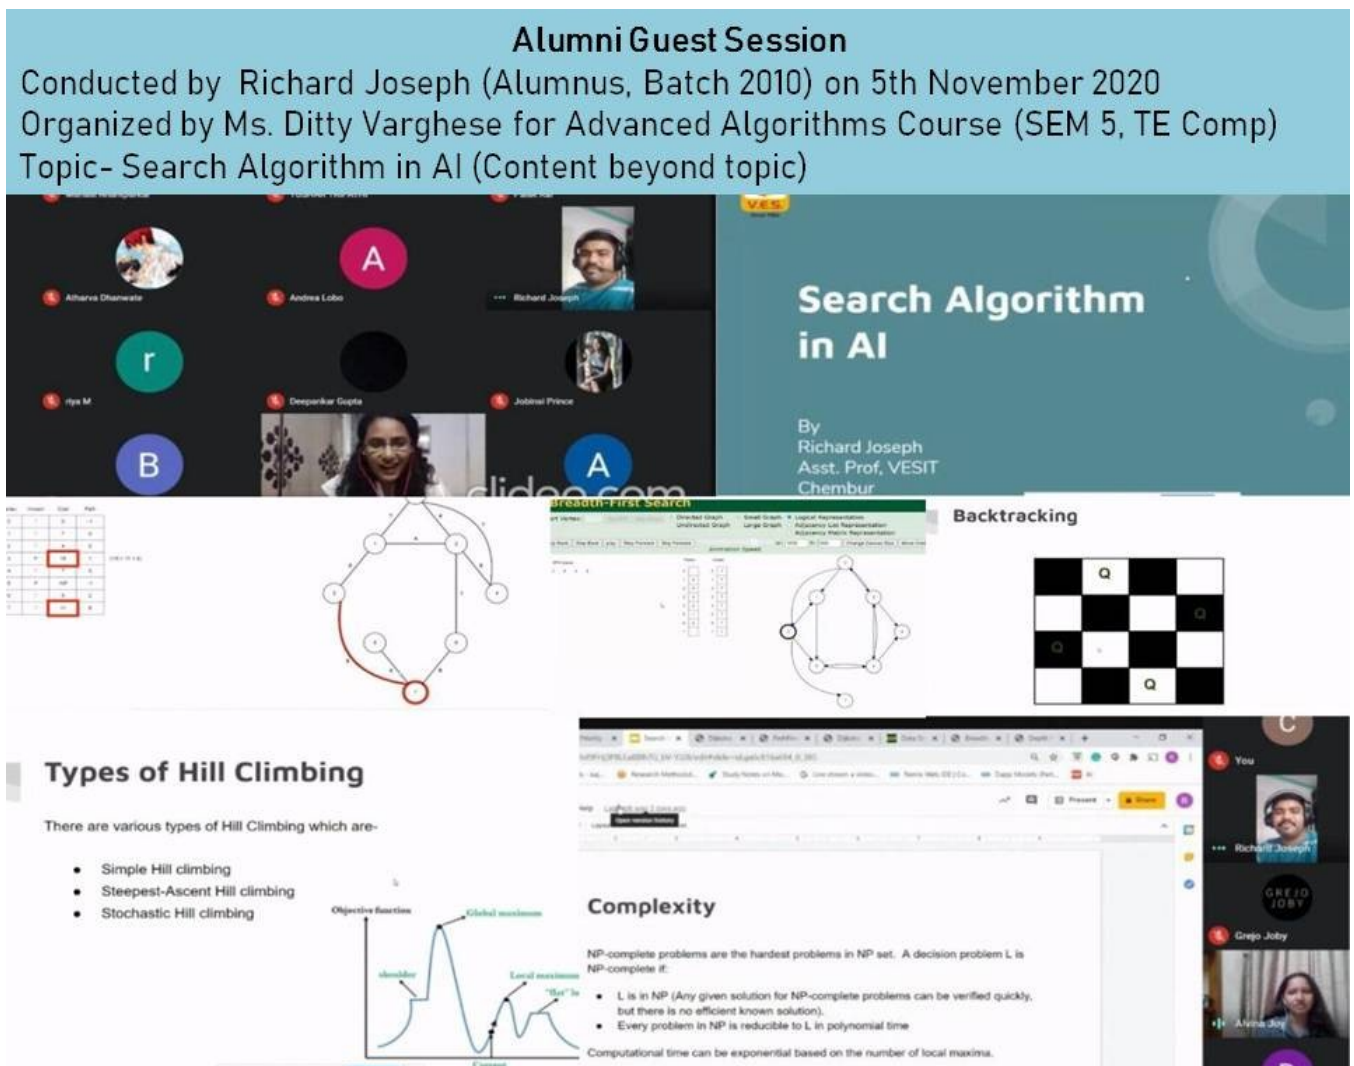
Alumni Guest Session
Conducted by Richard Joseph (Alumnus, Batch 2010) on 5th November 2020
Organized by Ms. Ditty Varghese for Advanced Algorithms Course (SEM 5, TE Comp)
Topic- Search Algorithm in AI (Content beyond topic)

Atharva Dhanwate
A
Andrea Lobo
Richard Joseph
r
riya M
Deepankar Gupta
Jobinsi Prince
B
A

VES

Search Algorithm in AI

By
Richard Joseph
Asst. Prof, VESIT
Chembur

Breadth-First Search

Backtracking

Q
Q
Q
Q

Types of Hill Climbing

There are various types of Hill Climbing which are-

• Simple Hill climbing
• Steepest-Ascent Hill climbing
• Stochastic Hill climbing

Objective function
Global maximum
shoulder
Local maximum
"flat" lo
Current

Complexity

NP-complete problems are the hardest problems in NP set. A decision problem L is NP-complete if:

• L is in NP (Any given solution for NP-complete problems can be verified quickly, but there is no efficient known solution).
• Every problem in NP is reducible to L in polynomial time

Computational time can be exponential based on the number of local maxima.

C
You
Richard Joseph
GREJO JOBY
Grejo Joby
Alvina Joy